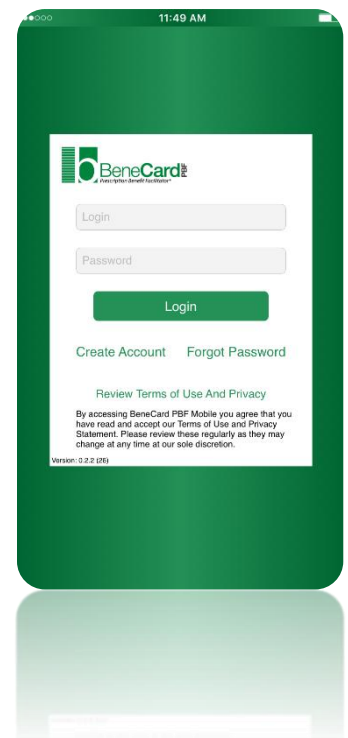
11:49 AM

BeneCard PBF
Prescription Benefit Facilitator

Login

Password

Login

Create Account Forgot Password

Review Terms of Use And Privacy

By accessing BeneCard PBF Mobile you agree that you have read and accept our Terms of Use and Privacy Statement. Please review these regularly as they may change at any time at our sole discretion.

Version: 0.2.2 (26)